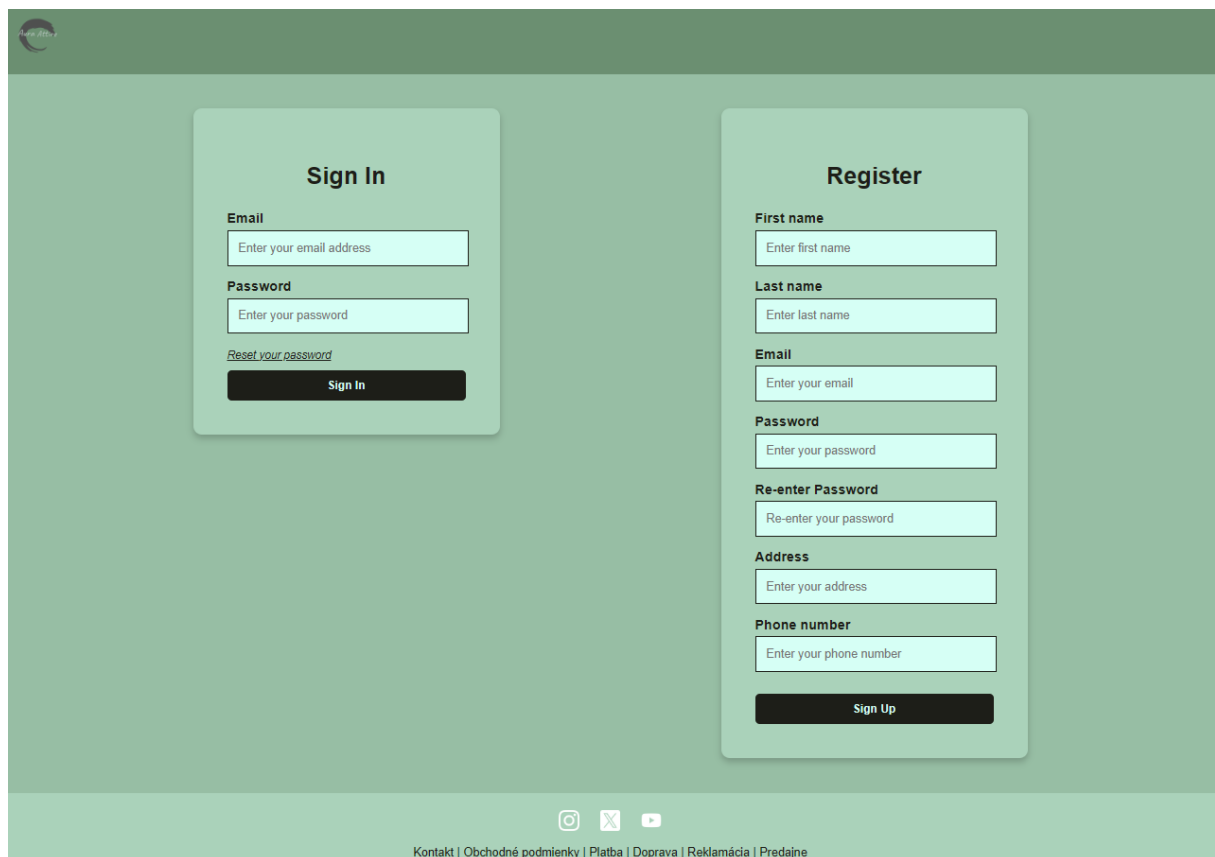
Sign In

Email

Enter your email address

Password

Enter your password

Reset your password

Sign In

Register

First name

Enter first name

Last name

Enter last name

Email

Enter your email

Password

Enter your password

Re-enter Password

Re-enter your password

Address

Enter your address

Phone number

Enter your phone number

Sign Up

Kontakt | Obchodné podmienky | Platba | Doprava | Reklamácia | Predajne